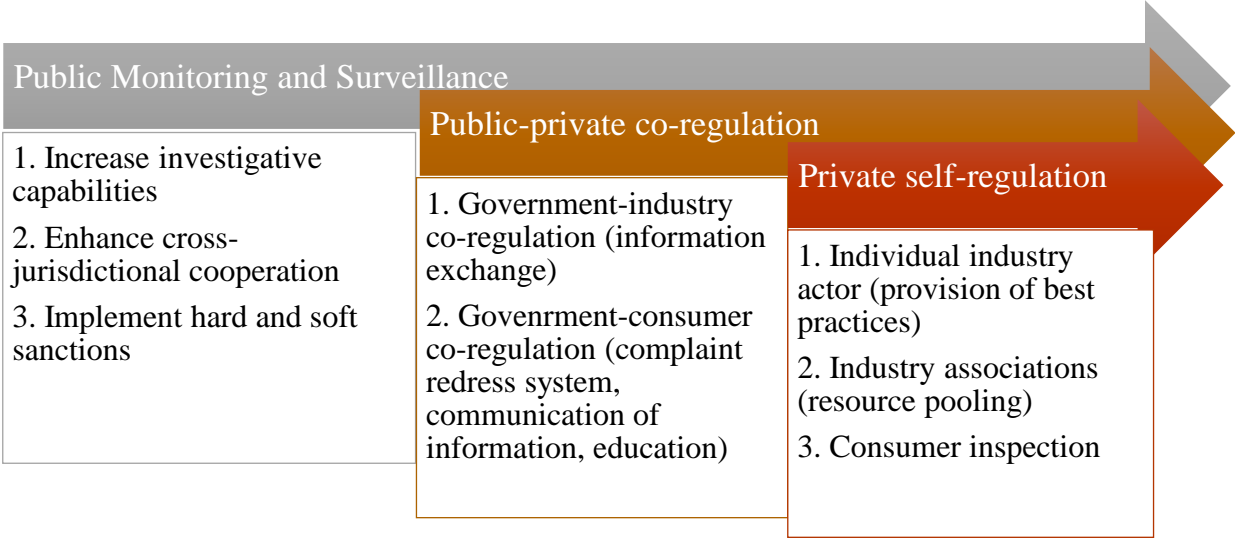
Public Monitoring and Surveillance

1. Increase investigative capabilities

2. Enhance cross-jurisdictional cooperation

3. Implement hard and soft sanctions

Public-private co-regulation

1. Government-industry co-regulation (information exchange)

2. Govenrment-consumer co-regulation (complaint redress system, communication of information, education)

Private self-regulation

1. Individual industry actor (provision of best practices)

2. Industry associations (resource pooling)

3. Consumer inspection